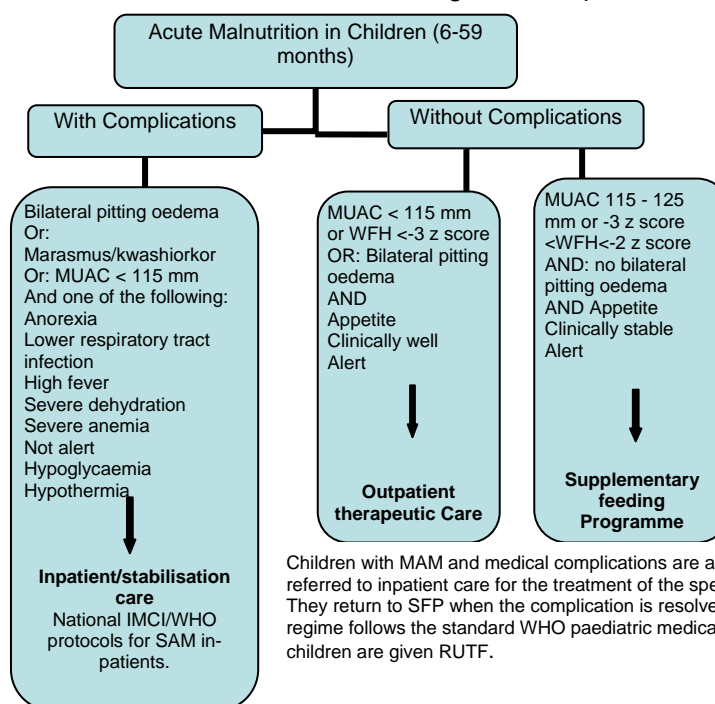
Acute Malnutrition in Children (6-59 months)

With Complications

Without Complications

Bilateral pitting oedema
Or:
Marasmus/kwashiorkor
Or: MUAC < 115 mm
And one of the following:
Anorexia
Lower respiratory tract infection
High fever
Severe dehydration
Severe anemia
Not alert
Hypoglycaemia
Hypothermia

Inpatient/stabilisation care
National IMCI/WHO protocols for SAM in-patients.

MUAC < 115 mm or WFH <-3 z score
OR: Bilateral pitting oedema
AND
Appetite
Clinically well
Alert

Outpatient therapeutic Care

MUAC 115 - 125 mm or -3 z score <WFH<-2 z score
AND: no bilateral pitting oedema
AND Appetite
Clinically stable
Alert

Supplementary feeding Programme

Children with MAM and medical complications are a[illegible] referred to inpatient care for the treatment of the spe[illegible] They return to SFP when the complication is resolve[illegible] regime follows the standard WHO paediatric medica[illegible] children are given RUTF.